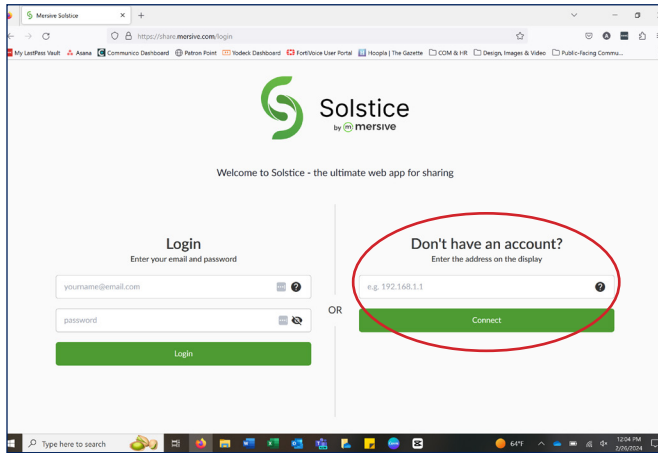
Mersive Solstice × +

https://share.mersive.com/login

My LastPass Vault Asana Communico Dashboard Patron Point Yodeck Dashboard FortiVoice User Portal Hoopla | The Gazette COM & HR Design, Images & Video Public-Facing Commu...

Solstice
by mersive

Welcome to Solstice - the ultimate web app for sharing

Login
Enter your email and password

yourname@email.com

password

Login

OR

Don't have an account?
Enter the address on the display

e.g. 192.168.1.1

Connect

Type here to search

64°F

12:04 PM
2/26/2024